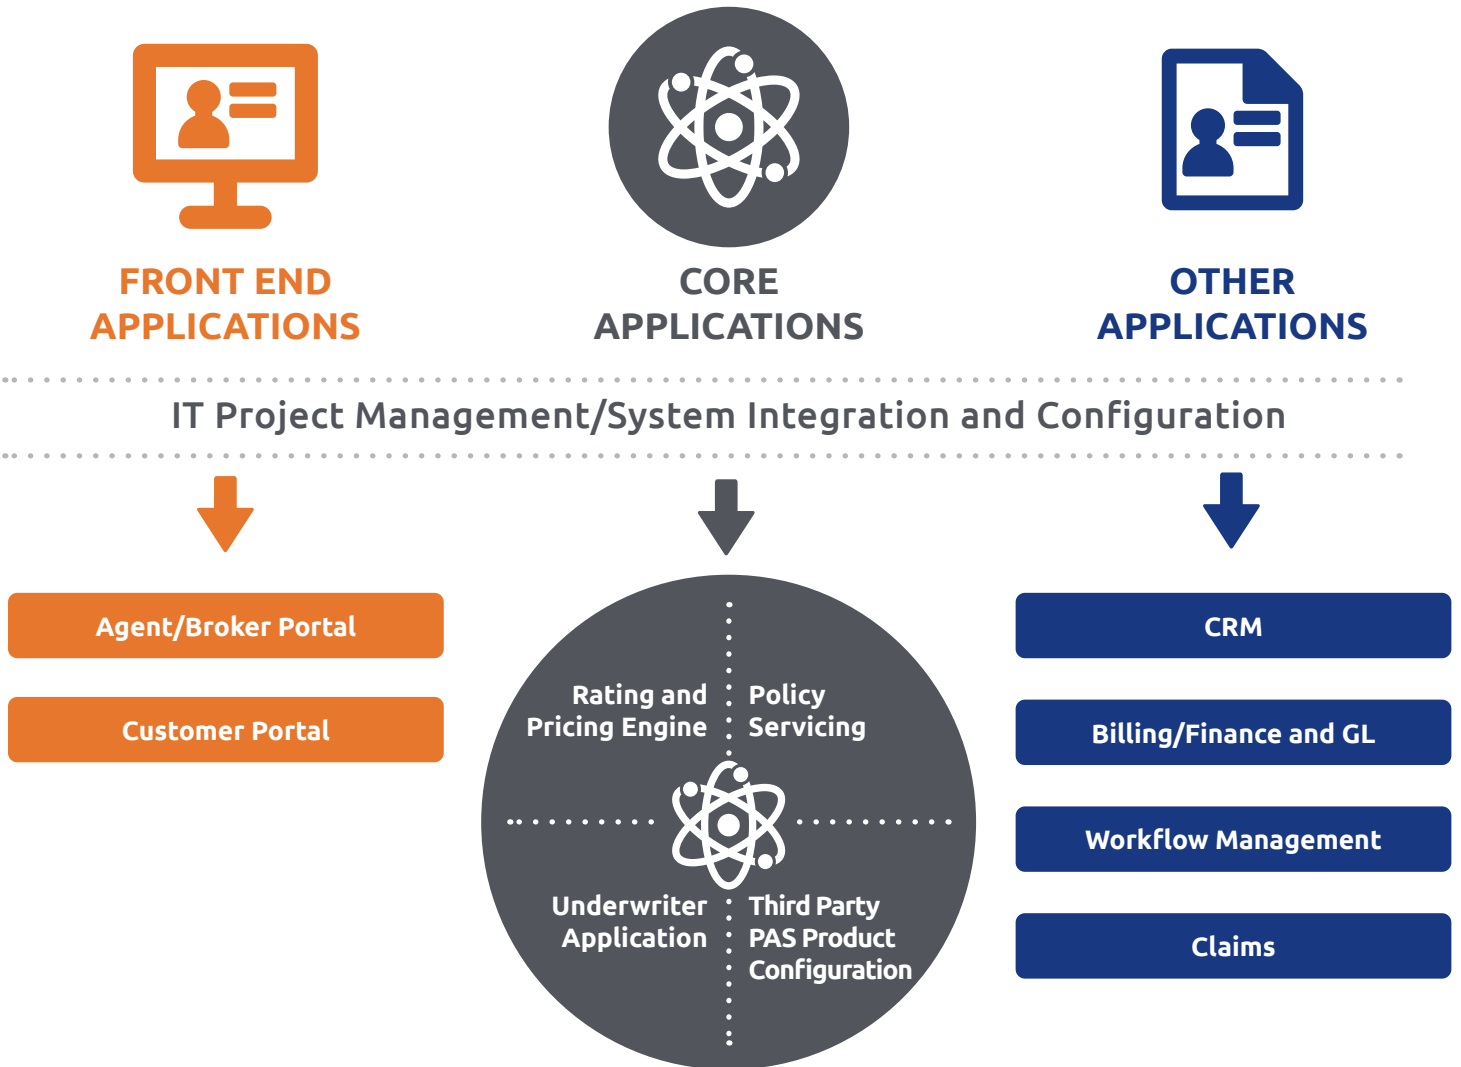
FRONT END APPLICATIONS

CORE APPLICATIONS

OTHER APPLICATIONS

IT Project Management/System Integration and Configuration

Agent/Broker Portal

Customer Portal

Rating and Pricing Engine

Policy Servicing

Underwriter Application

Third Party PAS Product Configuration

CRM

Billing/Finance and GL

Workflow Management

Claims